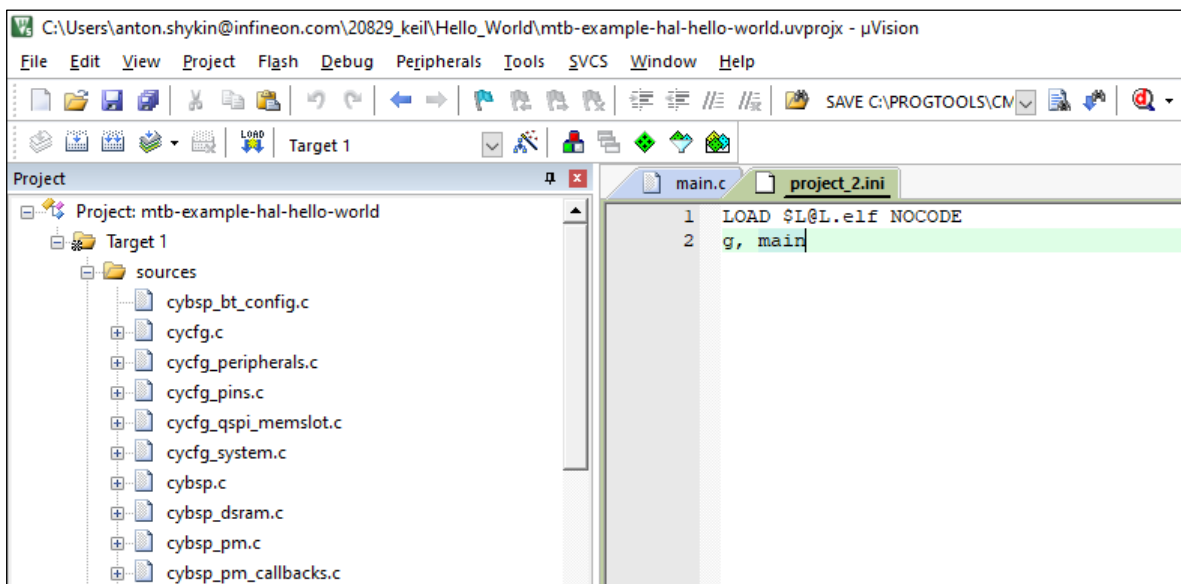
C:\Users\anton.shykin@infineon.com\20829_keil\Hello_World\mtb-example-hal-hello-world.uvprojx - µVision

File Edit View Project Flash Debug Peripherals Tools SVCS Window Help

SAVE C:\PROGTOOLS\CM

LOAD

Target 1

Project

Project: mtb-example-hal-hello-world
Target 1
sources
cybsp_bt_config.c
cycfg.c
cycfg_peripherals.c
cycfg_pins.c
cycfg_qspi_memslot.c
cycfg_system.c
cybsp.c
cybsp_dsram.c
cybsp_pm.c
cybsp_pm_callbacks.c

main.c project_2.ini

1 LOAD $L@L.elf NOCODE
2 g, main